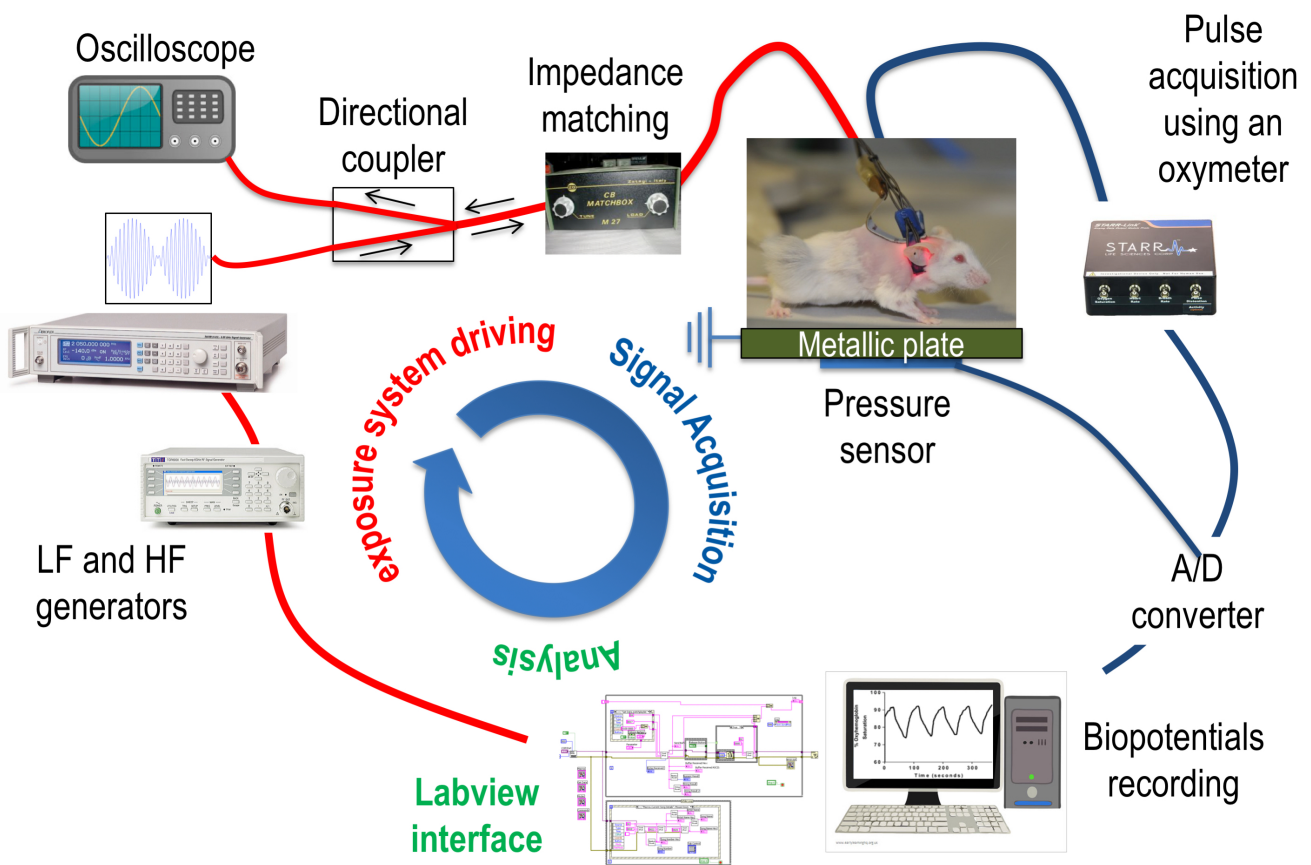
Oscilloscope

Directional coupler

Impedance matching

CB MATCHBOX M 27

Pulse acquisition using an oxymeter

STARR

exposure system driving

Signal Acquisition

Metallic plate

Pressure sensor

2 050,000 000

LF and HF generators

A/D converter

Analysis

Labview interface

100
90
80
70
60
0 100 200 300
Time (seconds)

Biopotentials recording